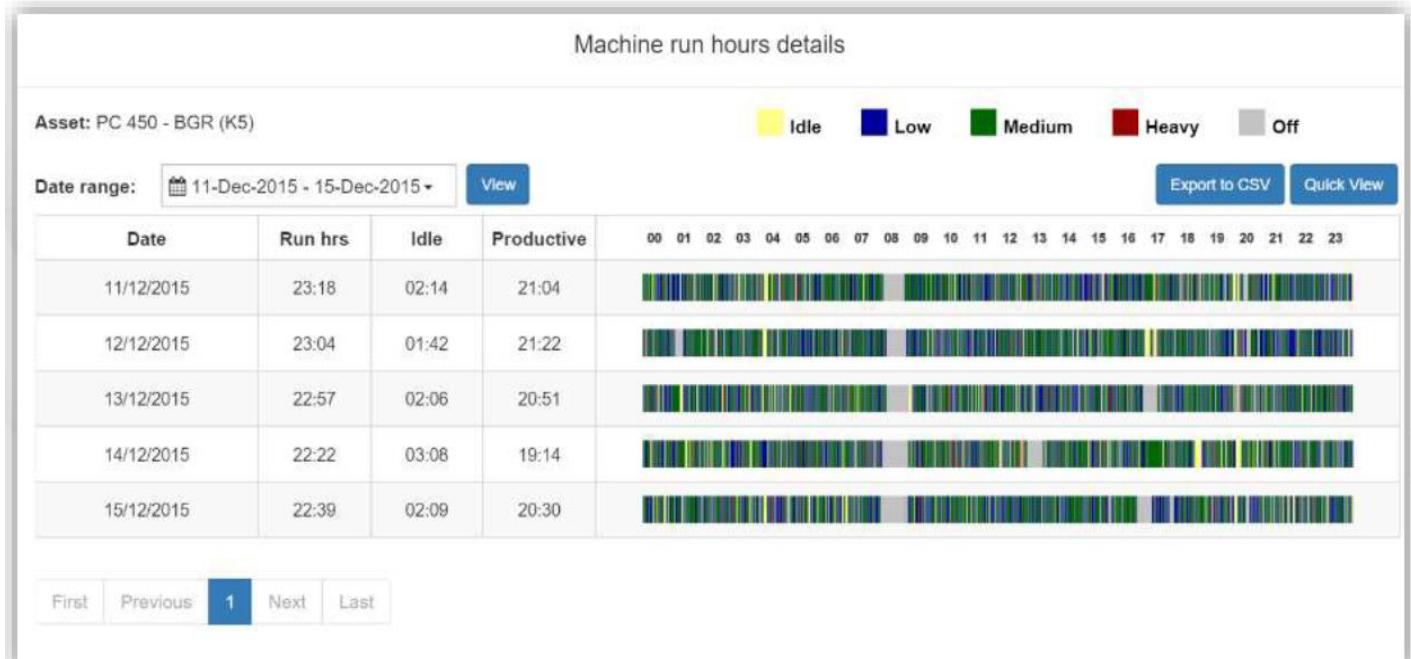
Machine run hours details

Asset: PC 450 - BGR (K5)

Idle Low Medium Heavy Off

Date range: 11-Dec-2015 - 15-Dec-2015 View

Export to CSV Quick View

| Date | Run hrs | Idle | Productive | 00 01 02 03 04 05 06 07 08 09 10 11 12 13 14 15 16 17 18 19 20 21 22 23 |
|---|---|---|---|---|
| 11/12/2015 | 23:18 | 02:14 | 21:04 | |
| 12/12/2015 | 23:04 | 01:42 | 21:22 | |
| 13/12/2015 | 22:57 | 02:06 | 20:51 | |
| 14/12/2015 | 22:22 | 03:08 | 19:14 | |
| 15/12/2015 | 22:39 | 02:09 | 20:30 | |

First Previous 1 Next Last